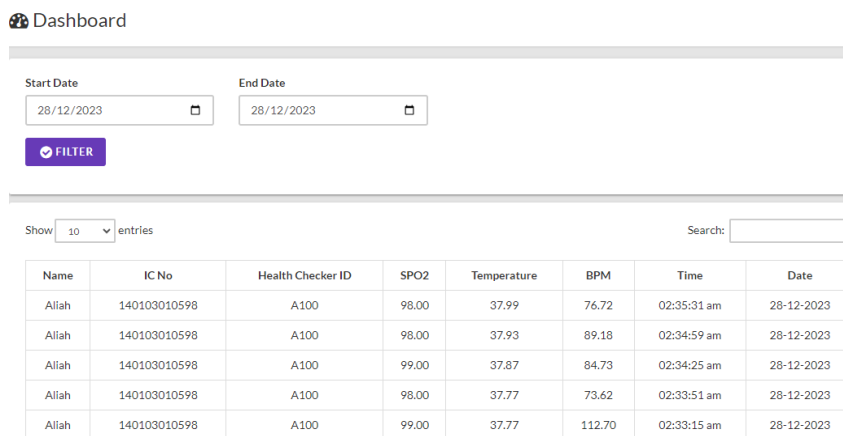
Dashboard

Start Date
28/12/2023

End Date
28/12/2023

FILTER

Show 10 entries

Search:

| Name | IC No | Health Checker ID | SPO2 | Temperature | BPM | Time | Date |
|---|---|---|---|---|---|---|---|
| Aliah | 140103010598 | A100 | 98.00 | 37.99 | 76.72 | 02:35:31 am | 28-12-2023 |
| Aliah | 140103010598 | A100 | 98.00 | 37.93 | 89.18 | 02:34:59 am | 28-12-2023 |
| Aliah | 140103010598 | A100 | 99.00 | 37.87 | 84.73 | 02:34:25 am | 28-12-2023 |
| Aliah | 140103010598 | A100 | 98.00 | 37.77 | 73.62 | 02:33:51 am | 28-12-2023 |
| Aliah | 140103010598 | A100 | 99.00 | 37.77 | 112.70 | 02:33:15 am | 28-12-2023 |